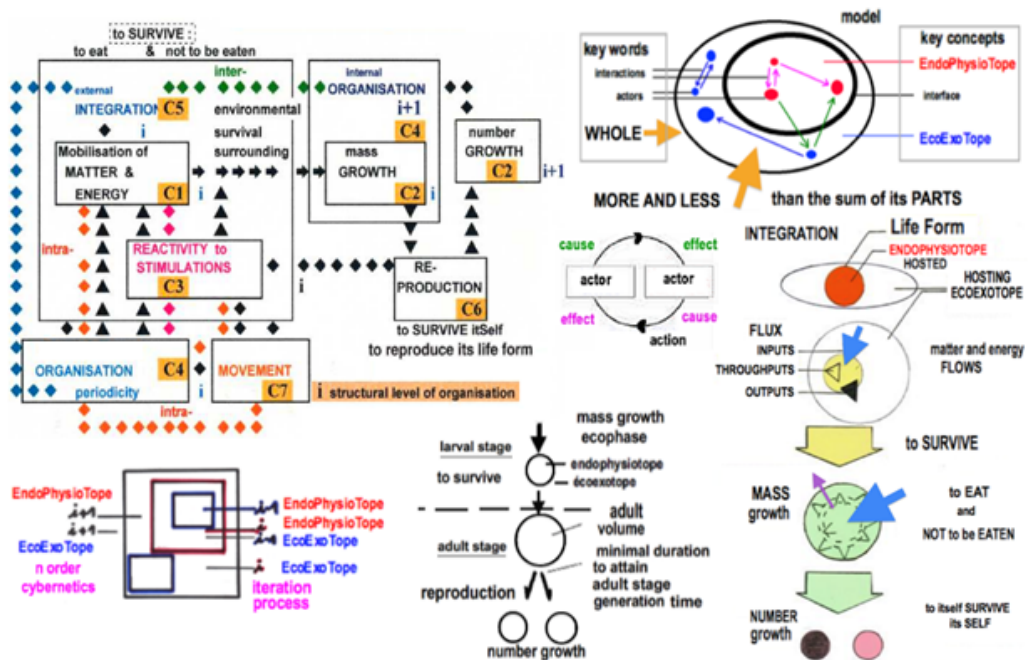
to SURVIVE :
to eat & not to be eaten

external INTEGRATION C5
i
inter-
environmental survival surrounding
internal ORGANISATION
i+1
C4
number GROWTH
C2 i+1
Mobilisation of MATTER & ENERGY C1 i
mass GROWTH C2 i
intra-
REACTIVITY to STIMULATIONS C3
i
RE-PRODUCTION C6
to SURVIVE itSelf
to reproduce its life form
ORGANISATION C4
periodicity
MOVEMENT C7
intra-
i structural level of organisation

model
key words
interactions
actors
WHOLE
key concepts
EndoPhysioTope
interface
EcoExoTope
MORE AND LESS
than the sum of its PARTS

cause
effect
actor
actor
effect
cause
action

INTEGRATION
Life Form
ENDOPHYSIOTOPE
HOSTED
HOSTING
ECOEXOTOPE
FLUX
INPUTS
THROUGHPUTS
OUTPUTS
matter and energy FLOWS
to SURVIVE
MASS growth
to EAT and NOT to be EATEN
NUMBER growth
to itself SURVIVE its SELF

mass growth
ecophase
larval stage
to survive
endophysiotope
écoexotope
adult
volume
adult stage
minimal duration to attain adult stage generation time
reproduction
number growth

EndoPhysioTope
i
i+1
EcoExoTope
n order cybernetics
EndoPhysioTope
EndoPhysioTope
EcoExoTope
EcoExoTope
iteration process